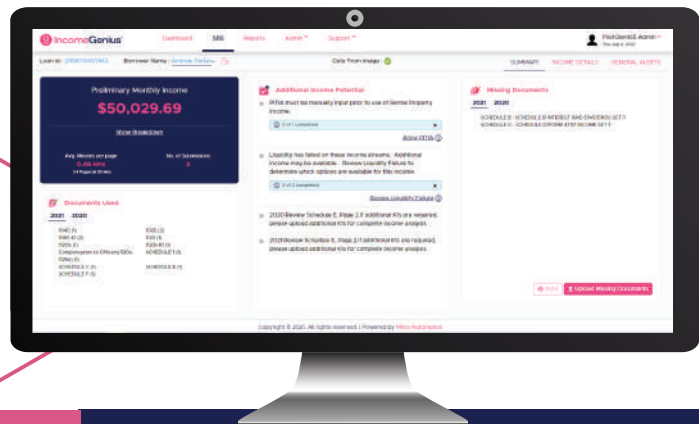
IncomeGenius Dashboard SBS Reports Admin Support

PilotGuest2 Admin

Loan id: 2158733411962 Borrower Name: Bronnie Forbes Data From Image:

SUMMARY INCOME DETAILS GENERAL ALERTS

Preliminary Monthly Income

$50,029.69

Show Breakdown

Avg. Minutes per page 0.08 Min
No. of Submission 3

Documents Used

2021 2020

1040 (1)
1099-M (3)
1120S (1)
Compensation to Officers/1120s
1125A (1)
SCHEDULE E (1)
SCHEDULE F (1)

1065 (3)
K-1 (1)
1120-M (1)
SCHEDULE 1 (1)
SCHEDULE B (1)

Additional Income Potential

PITIA must be manually input prior to use of Rental Property income.

0 of 1 completed

Allow PITIA

Liquidity has failed on these income streams. Additional income may be available. Review Liquidity Failure to determine which options are available for this income.

0 of 2 completed

Review Liquidity Failure

2020 Review Schedule E, Page 2 if additional K1s are required, please upload additional K1s for complete income analysis

2020 Review Schedule E, Page 2 if additional K1s are required, please upload additional K1s for complete income analysis

Missing Documents

2021 2020

SCHEDULE B - SCHEDULE B INTEREST AND DIVIDENDS SET 1
SCHEDULE C - SCHEDULE C(FORM 1040) INCOME SET 1

Save Upload Missing Documents

Copyright © 2021. All rights reserved. | Powered by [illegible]